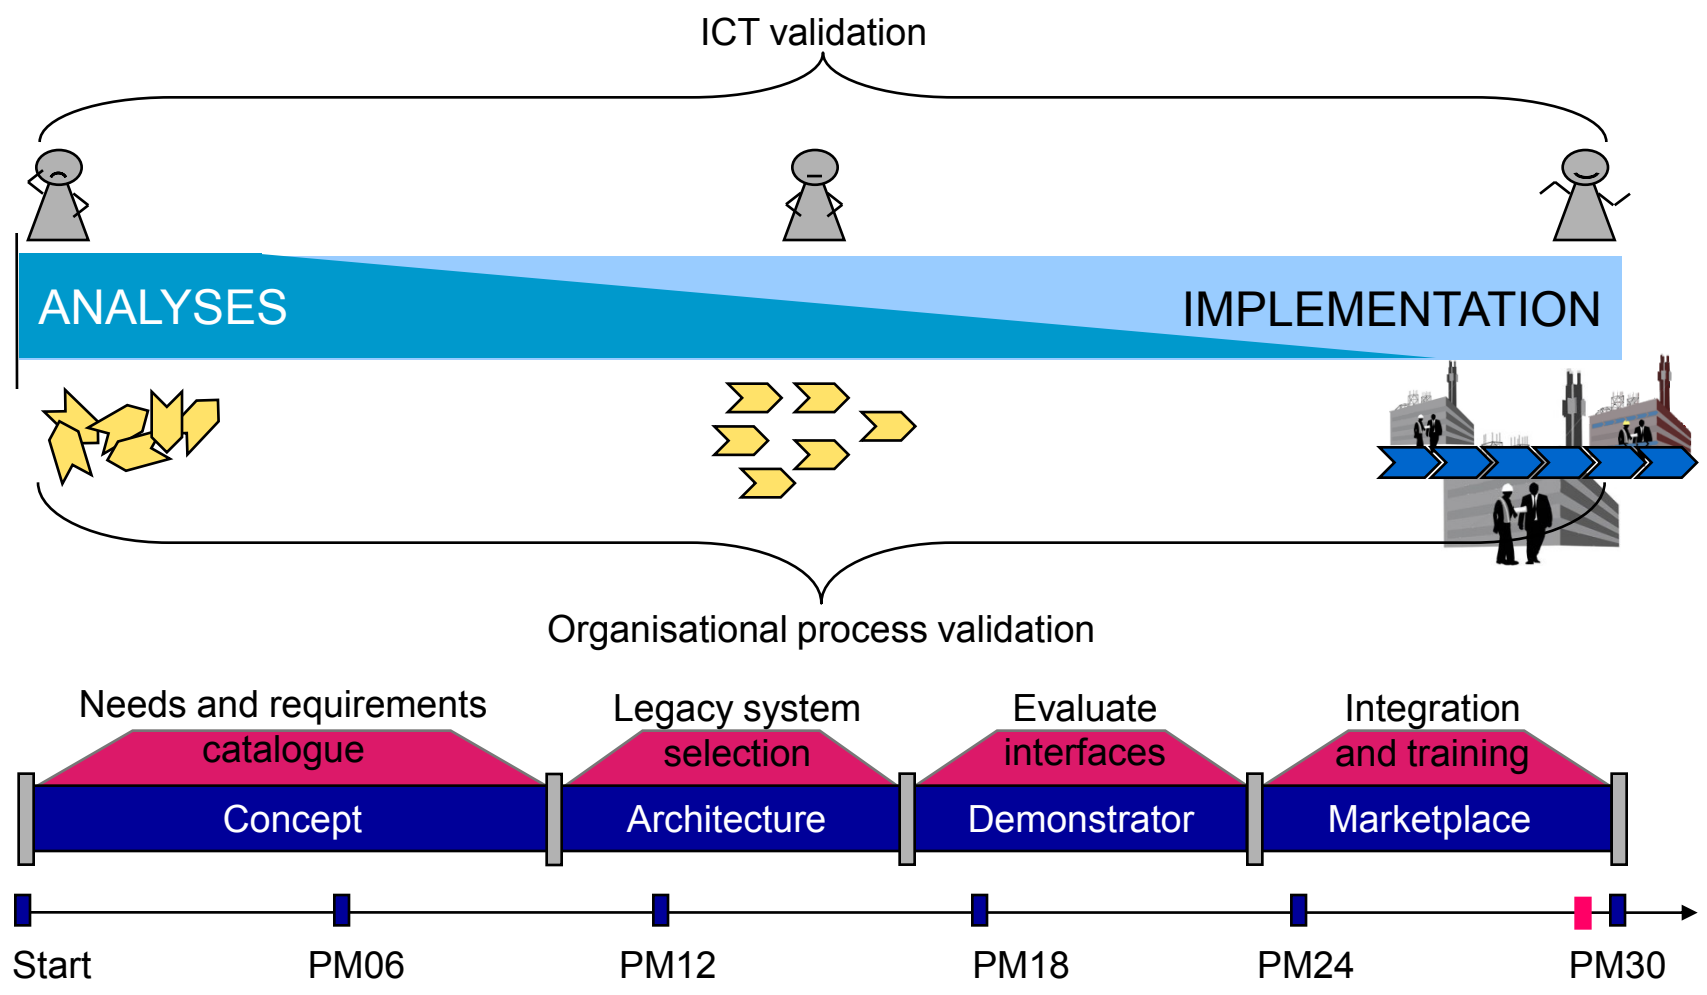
ICT validation

ANALYSES

IMPLEMENTATION

Organisational process validation

Needs and requirements catalogue

Legacy system selection

Evaluate interfaces

Integration and training

Concept

Architecture

Demonstrator

Marketplace

Start

PM06

PM12

PM18

PM24

PM30